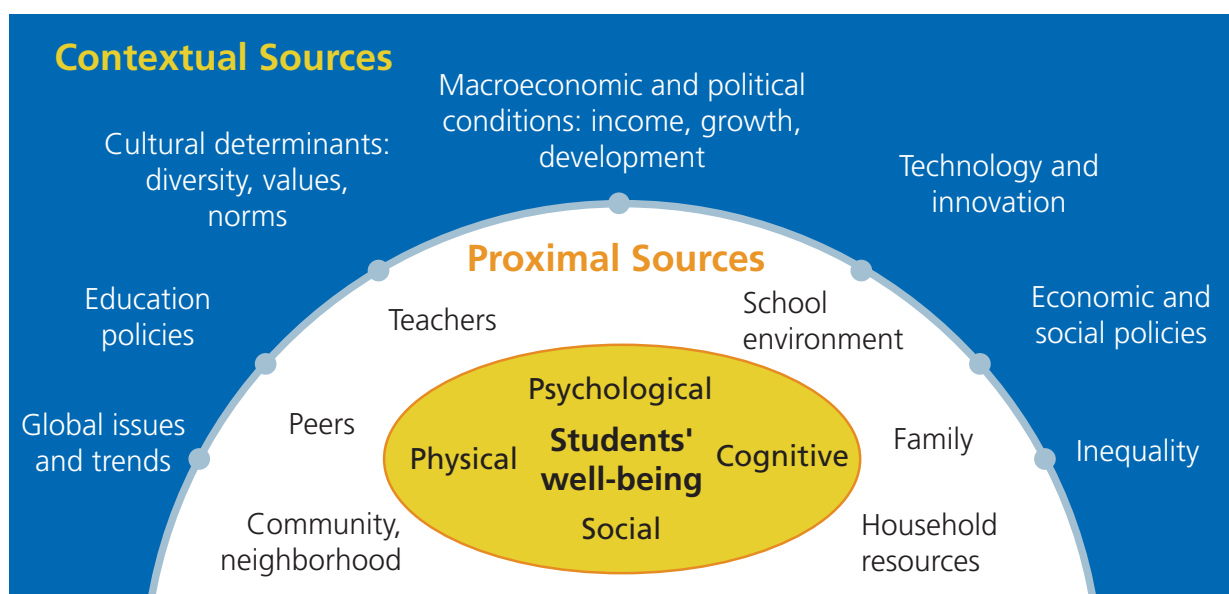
Contextual Sources

Macroeconomic and political conditions: income, growth, development

Cultural determinants: diversity, values, norms

Technology and innovation

Education policies

Economic and social policies

Global issues and trends

Inequality

Proximal Sources

Teachers

School environment

Peers

Family

Community, neighborhood

Household resources

Psychological

Physical

Students' well-being

Cognitive

Social